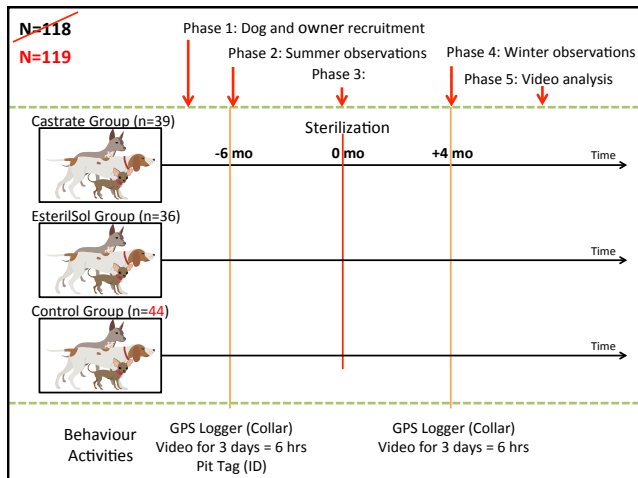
N=118
N=119

Phase 1: Dog and owner recruitment
Phase 2: Summer observations
Phase 3:
Phase 4: Winter observations
Phase 5: Video analysis

Sterilization

Castrate Group (n=39)
-6 mo
0 mo
+4 mo
Time

EsterilSol Group (n=36)
Time

Control Group (n=44)
Time

Behaviour Activities

GPS Logger (Collar)
Video for 3 days = 6 hrs
Pit Tag (ID)

GPS Logger (Collar)
Video for 3 days = 6 hrs